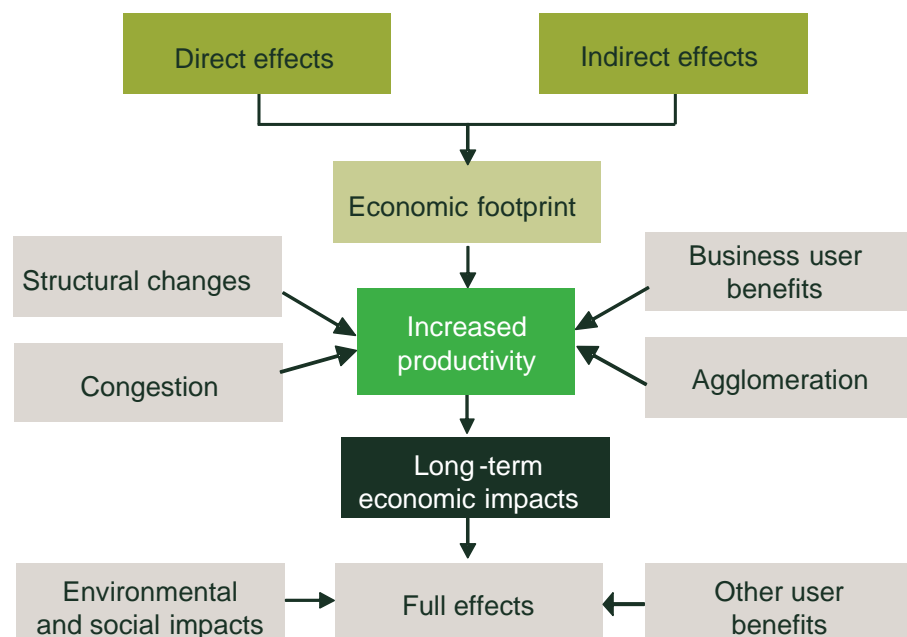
Direct effects

Indirect effects

Economic footprint

Structural changes

Congestion

Increased productivity

Business user benefits

Agglomeration

Long-term economic impacts

Environmental and social impacts

Full effects

Other user benefits